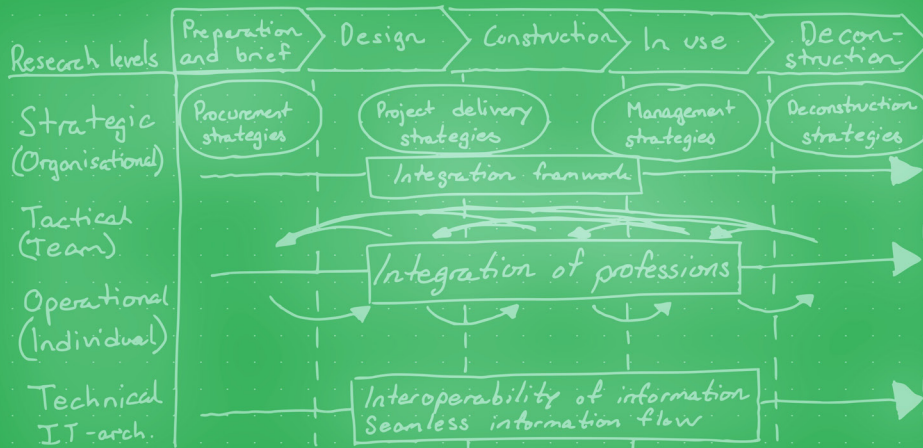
Research levels

Preparation and brief

Design

Construction

In use

Deconstruction

Strategic (Organisational)

Procurement strategies

Project delivery strategies

Management strategies

Deconstruction strategies

Integration framwork

Tactical (Team)

Integration of professions

Operational (Individual)

Technical IT-arch.

Interoperability of information
Seamless information flow